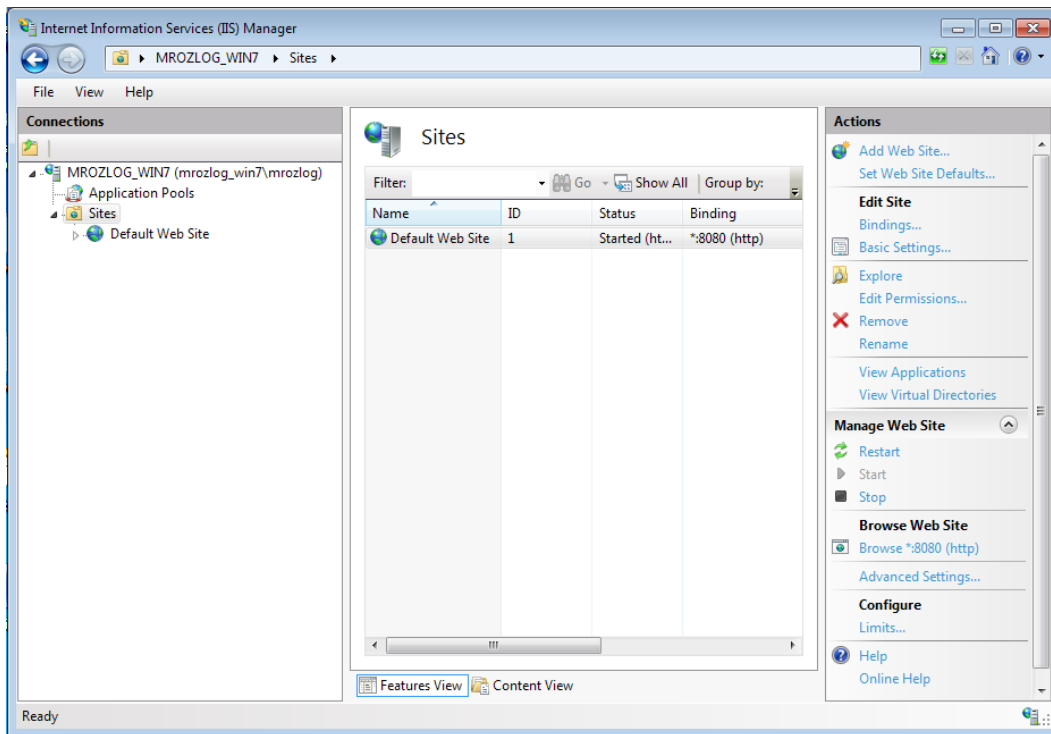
Internet Information Services (IIS) Manager

MROZLOG_WIN7 ▸ Sites ▸

File View Help

Connections

MROZLOG_WIN7 (mrozlog_win7\mrozlog)
Application Pools
Sites
Default Web Site

Sites

Filter: Go Show All Group by:

| Name | ID | Status | Binding |
|---|---|---|---|
| Default Web Site | 1 | Started (ht... | *:8080 (http) |

Features View Content View

Actions

Add Web Site...
Set Web Site Defaults...

Edit Site
Bindings...
Basic Settings...
Explore
Edit Permissions...
Remove
Rename
View Applications
View Virtual Directories

Manage Web Site
Restart
Start
Stop

Browse Web Site
Browse *:8080 (http)
Advanced Settings...

Configure
Limits...
Help
Online Help

Ready